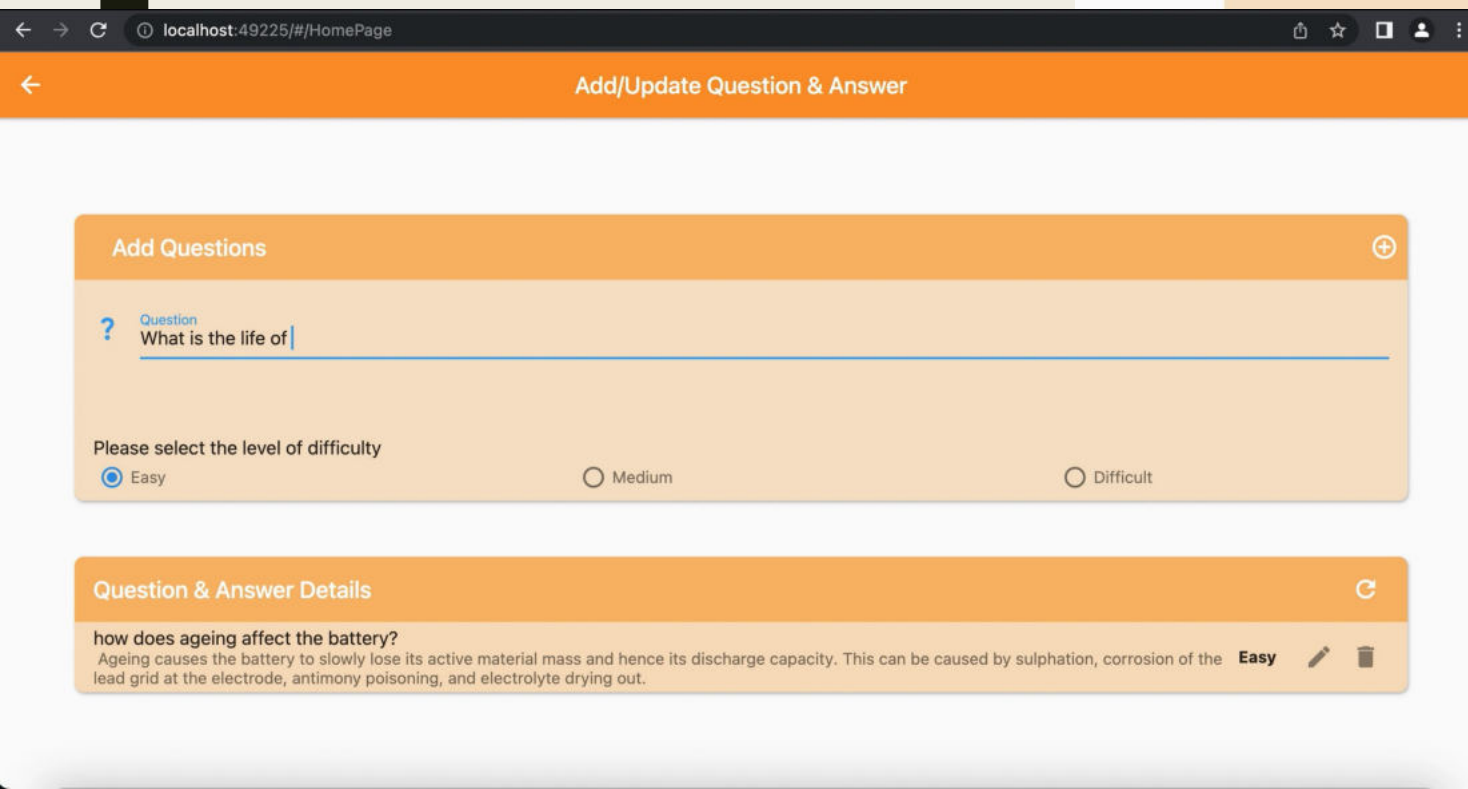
localhost:49225/#/HomePage

Add/Update Question & Answer

Add Questions

?

Question

What is the life of

Please select the level of difficulty

Easy

Medium

Difficult

Question & Answer Details

how does ageing affect the battery?

Ageing causes the battery to slowly lose its active material mass and hence its discharge capacity. This can be caused by sulphation, corrosion of the lead grid at the electrode, antimony poisoning, and electrolyte drying out.

Easy